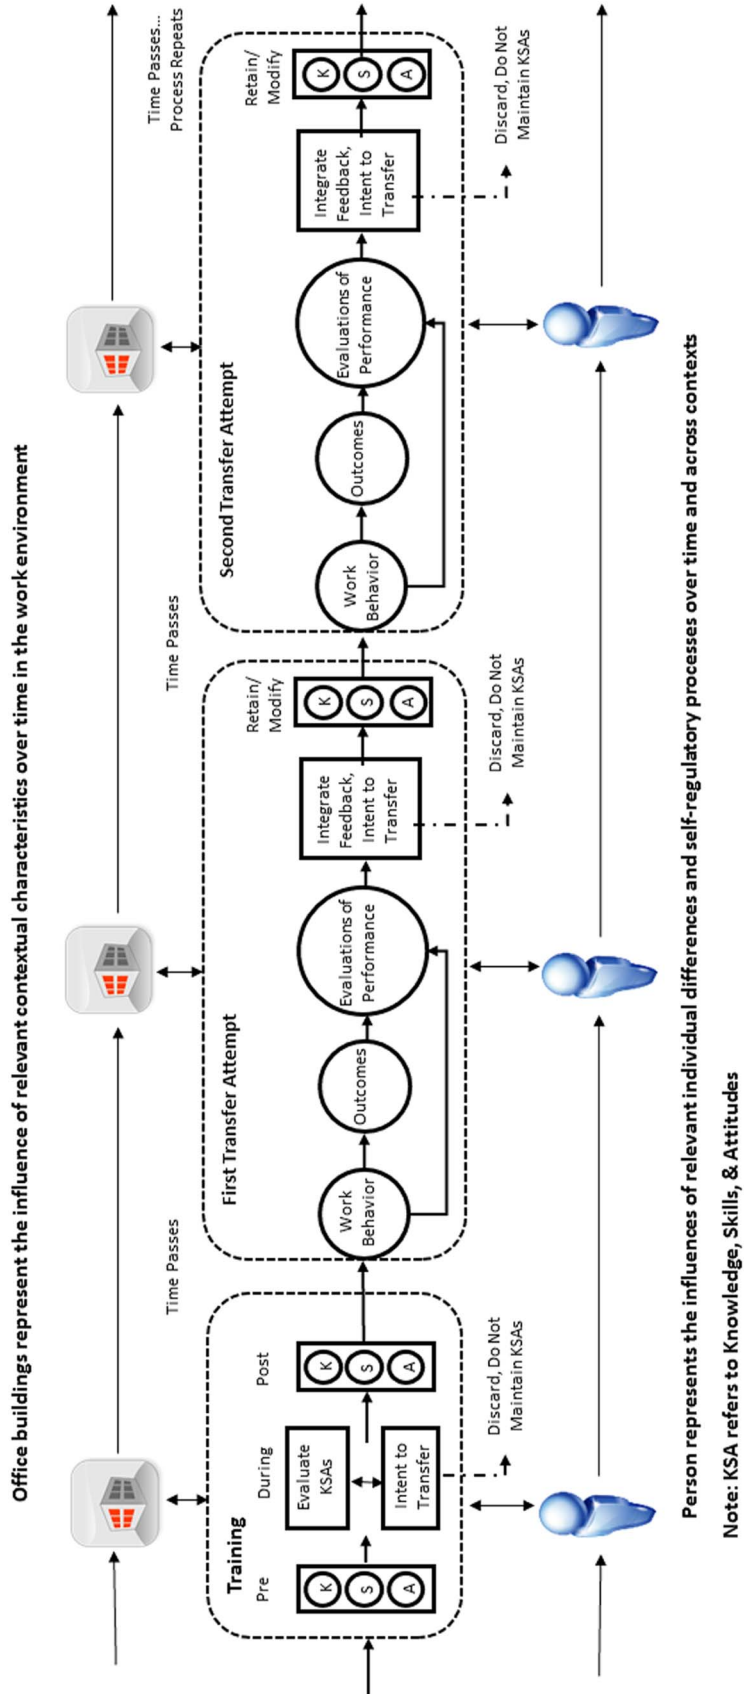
Office buildings represent the influence of relevant contextual characteristics over time in the work environment

Training

Pre

K S A

During

Evaluate KSAs

Intent to Transfer

Post

K S A

Discard, Do Not Maintain KSAs

Time Passes

First Transfer Attempt

Work Behavior

Outcomes

Evaluations of Performance

Integrate Feedback, Intent to Transfer

Retain/ Modify

K S A

Discard, Do Not Maintain KSAs

Time Passes

Second Transfer Attempt

Work Behavior

Outcomes

Evaluations of Performance

Integrate Feedback, Intent to Transfer

Retain/ Modify

K S A

Discard, Do Not Maintain KSAs

Time Passes... Process Repeats

Person represents the influences of relevant individual differences and self-regulatory processes over time and across contexts

Note: KSA refers to Knowledge, Skills, & Attitudes